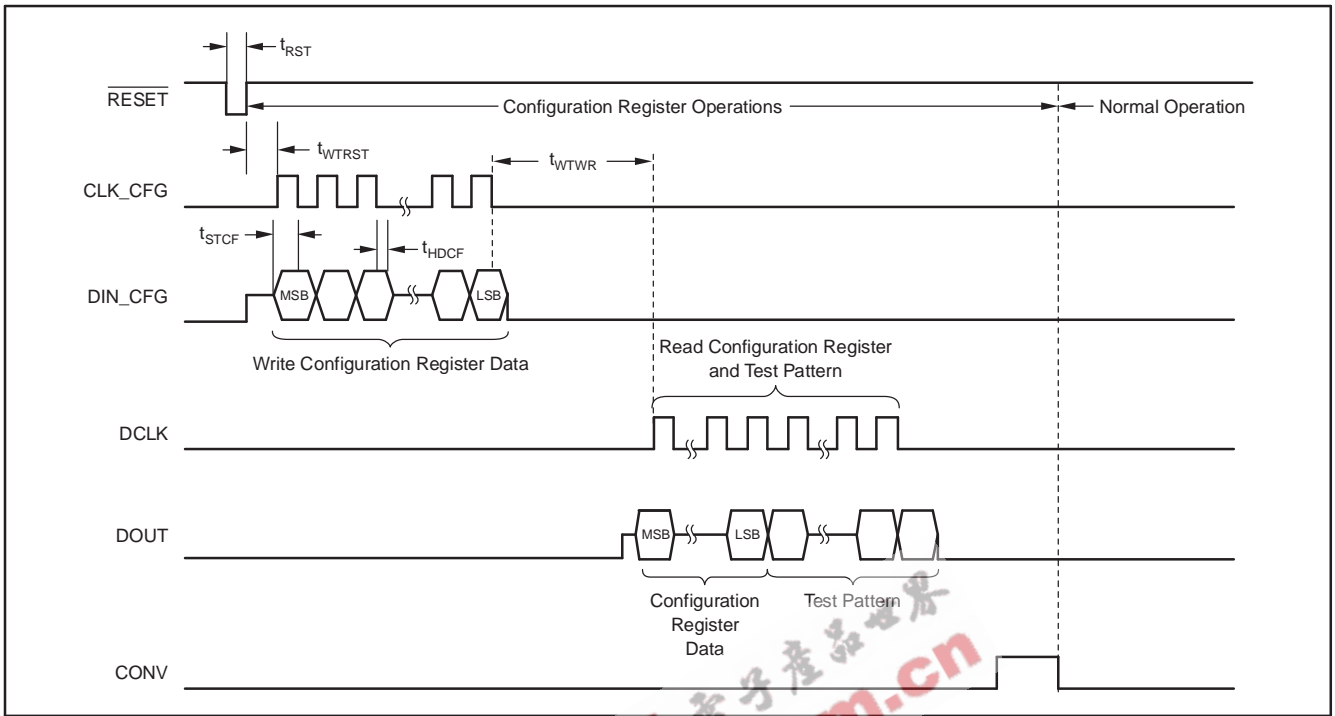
$t_{RST}$

$\overline{RESET}$

Configuration Register Operations

Normal Operation

$t_{WTRST}$

$t_{WTWR}$

CLK_CFG

$t_{STCF}$

$t_{HDCF}$

DIN_CFG

MSB

LSB

Write Configuration Register Data

Read Configuration Register and Test Pattern

DCLK

DOUT

MSB

LSB

Configuration Register Data

Test Pattern

CONV

电子产品世界

.cn